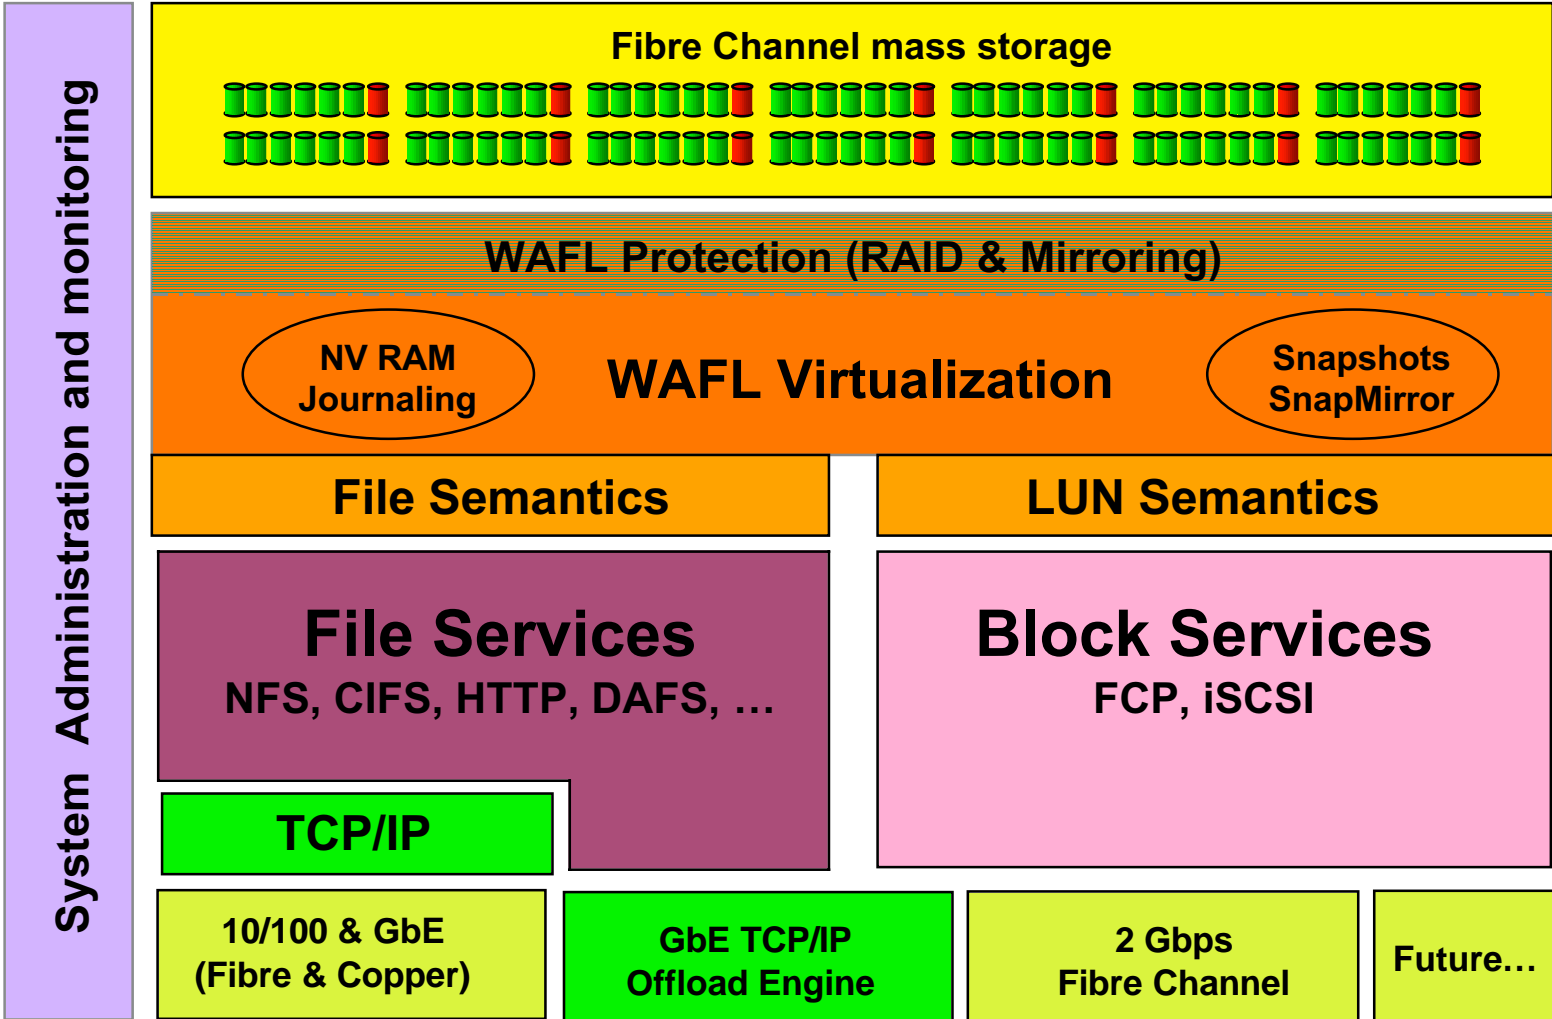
System Administration and monitoring

Fibre Channel mass storage

WAFL Protection (RAID & Mirroring)

NV RAM Journaling

WAFL Virtualization

Snapshots SnapMirror

File Semantics

LUN Semantics

File Services
NFS, CIFS, HTTP, DAFS, …

Block Services
FCP, iSCSI

TCP/IP

10/100 & GbE (Fibre & Copper)

GbE TCP/IP Offload Engine

2 Gbps Fibre Channel

Future…